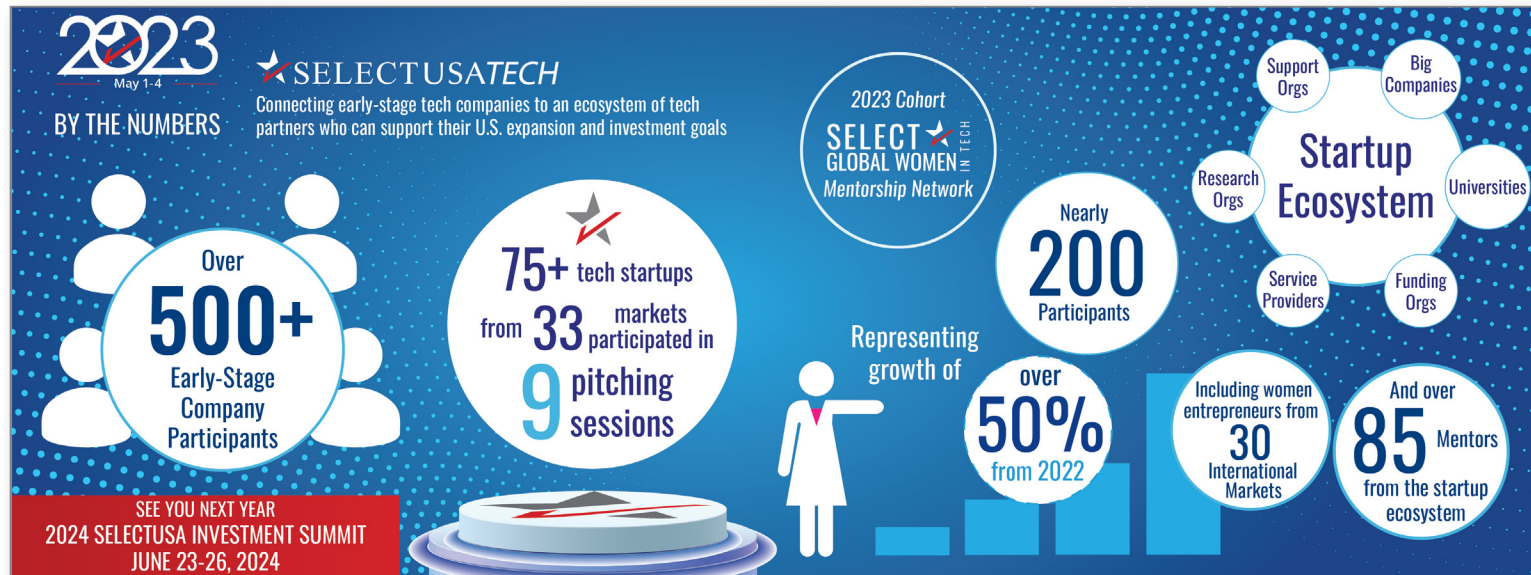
2023
May 1-4

BY THE NUMBERS

SELECTUSATECH

Connecting early-stage tech companies to an ecosystem of tech partners who can support their U.S. expansion and investment goals

Over 500+ Early-Stage Company Participants

75+ tech startups from 33 markets participated in 9 pitching sessions

2023 Cohort
SELECT GLOBAL WOMEN IN TECH
Mentorship Network

Nearly 200 Participants

Representing growth of over 50% from 2022

Including women entrepreneurs from 30 International Markets

And over 85 Mentors from the startup ecosystem

Startup Ecosystem
Support Orgs
Big Companies
Universities
Funding Orgs
Service Providers
Research Orgs

SEE YOU NEXT YEAR
2024 SELECTUSA INVESTMENT SUMMIT
JUNE 23-26, 2024